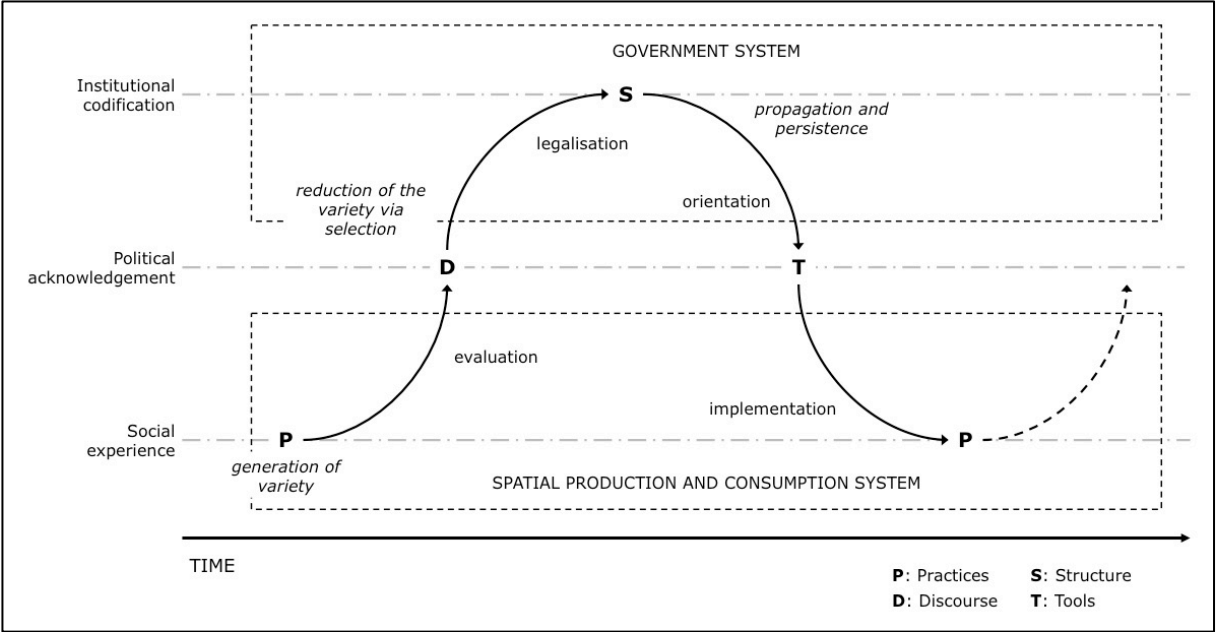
GOVERNMENT SYSTEM

Institutional codification

S

propagation and persistence

legalisation

reduction of the variety via selection

orientation

Political acknowledgement

D

T

evaluation

implementation

Social experience

P

P

generation of variety

SPATIAL PRODUCTION AND CONSUMPTION SYSTEM

TIME

**P**: Practices
**S**: Structure
**D**: Discourse
**T**: Tools